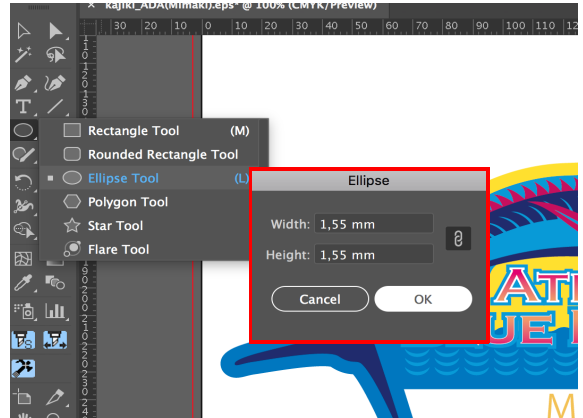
kajiki_ADA(Mimaki).eps* @ 100% (CMYK/Preview)

30 20 10 0 10 20 30 40 50 60 70 80 90 100 110 120 130 140 150 160 17

Rectangle Tool (M)
Rounded Rectangle Tool
Ellipse Tool (L)
Polygon Tool
Star Tool
Flare Tool

Ellipse
Width: 1,55 mm
Height: 1,55 mm
Cancel
OK

AT
UE
M